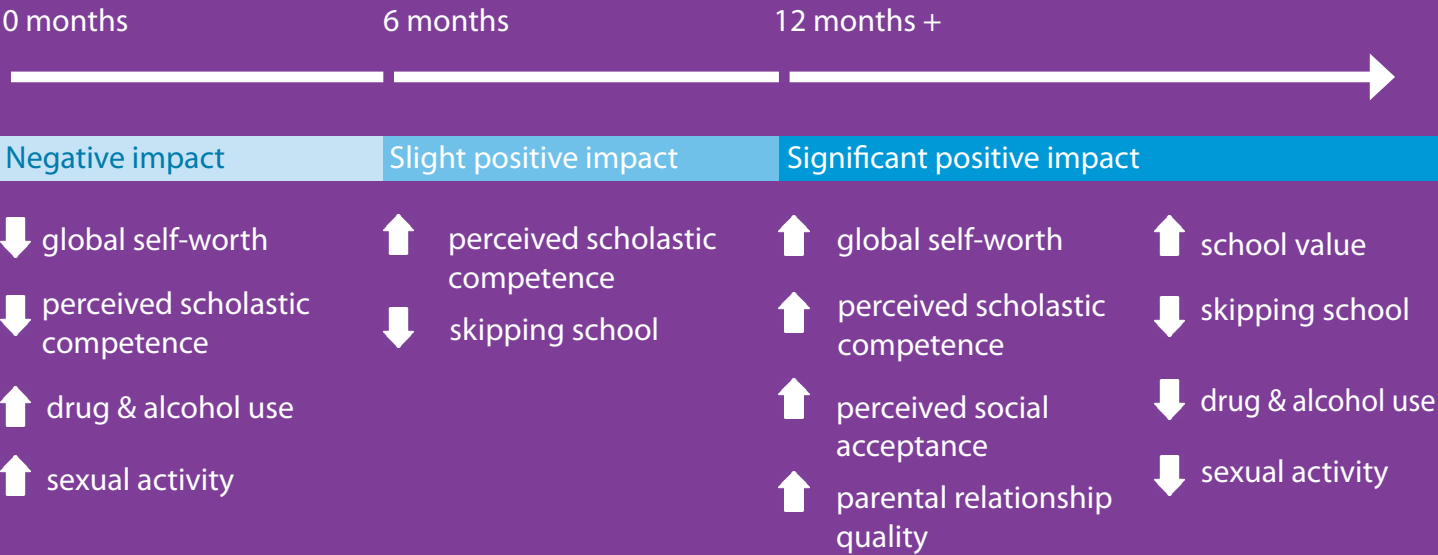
0 months

6 months

12 months +

Negative impact

Slight positive impact

Significant positive impact

global self-worth

perceived scholastic competence

drug & alcohol use

sexual activity

perceived scholastic competence

skipping school

global self-worth

perceived scholastic competence

perceived social acceptance

parental relationship quality

school value

skipping school

drug & alcohol use

sexual activity